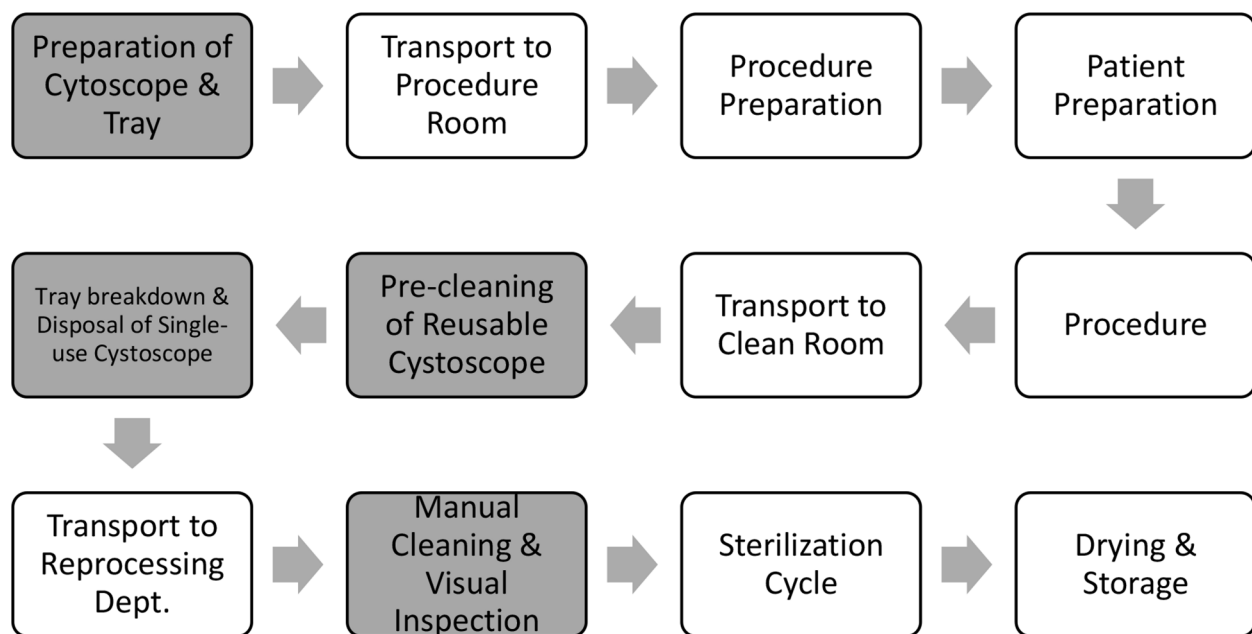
Preparation of Cytoscope & Tray

Transport to Procedure Room

Procedure Preparation

Patient Preparation

Procedure

Transport to Clean Room

Pre-cleaning of Reusable Cystoscope

Tray breakdown & Disposal of Single-use Cystoscope

Transport to Reprocessing Dept.

Manual Cleaning & Visual Inspection

Sterilization Cycle

Drying & Storage